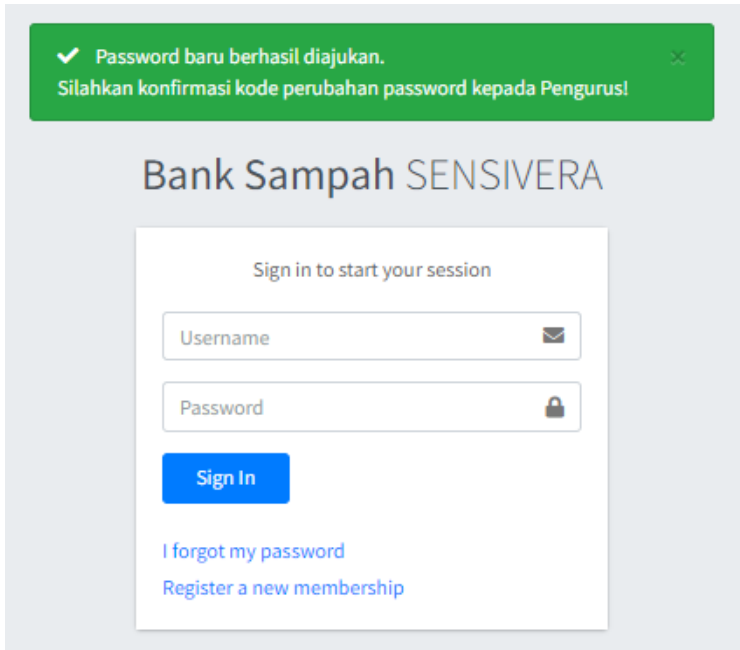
Password baru berhasil diajukan.
Silahkan konfirmasi kode perubahan password kepada Pengurus!

×

Bank Sampah SENSIVERA

Sign in to start your session

Username

Password

Sign In

I forgot my password

Register a new membership